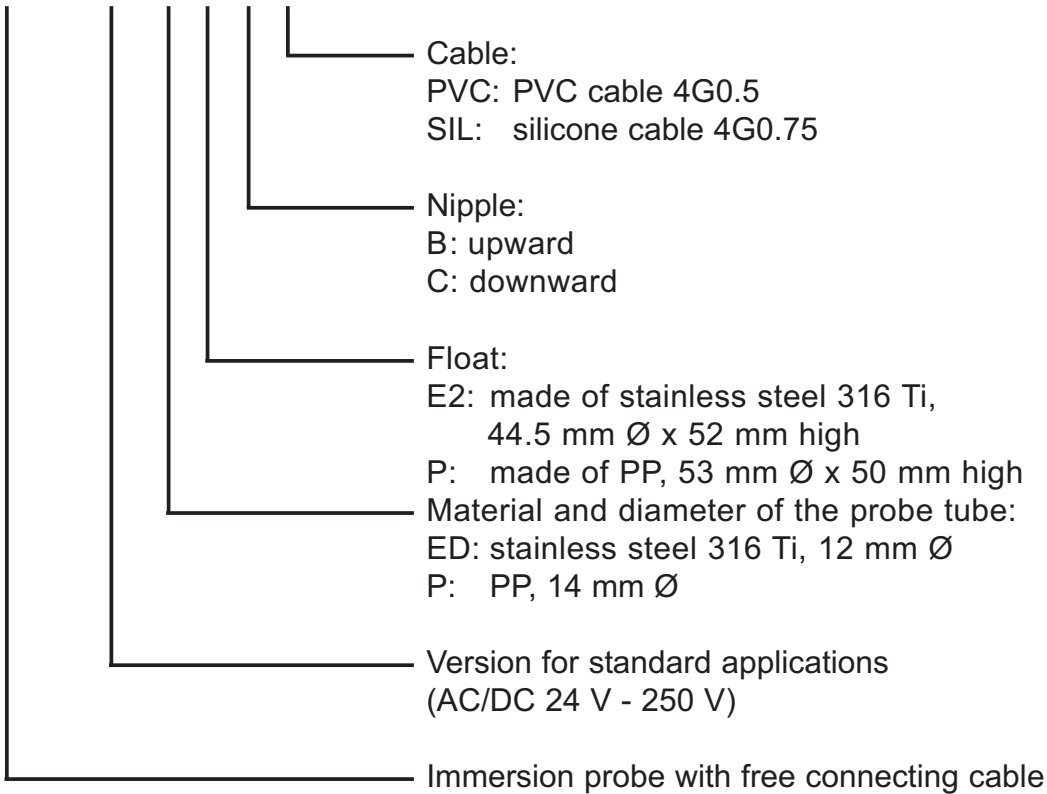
Cable:
PVC: PVC cable 4G0.5
SIL: silicone cable 4G0.75

Nipple:
B: upward
C: downward

Float:
E2: made of stainless steel 316 Ti, 44.5 mm Ø x 52 mm high
P: made of PP, 53 mm Ø x 50 mm high
Material and diameter of the probe tube:
ED: stainless steel 316 Ti, 12 mm Ø
P: PP, 14 mm Ø

Version for standard applications (AC/DC 24 V - 250 V)

Immersion probe with free connecting cable